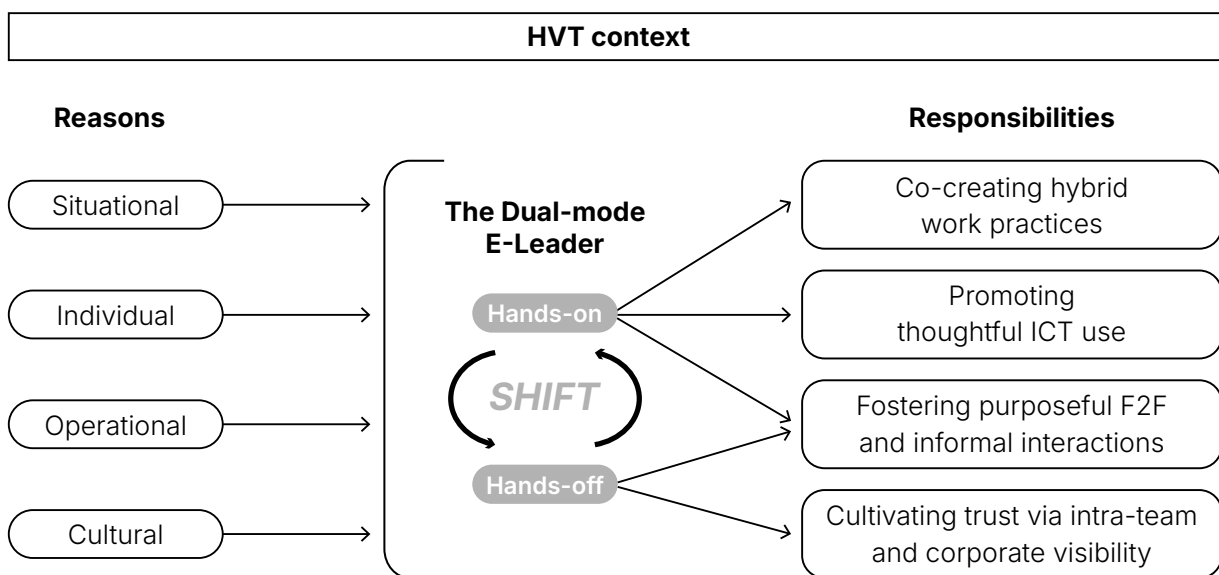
HVT context

Reasons

Situational

Individual

Operational

Cultural

The Dual-mode E-Leader

Hands-on

SHIFT

Hands-off

Responsibilities

Co-creating hybrid work practices

Promoting thoughtful ICT use

Fostering purposeful F2F and informal interactions

Cultivating trust via intra-team and corporate visibility